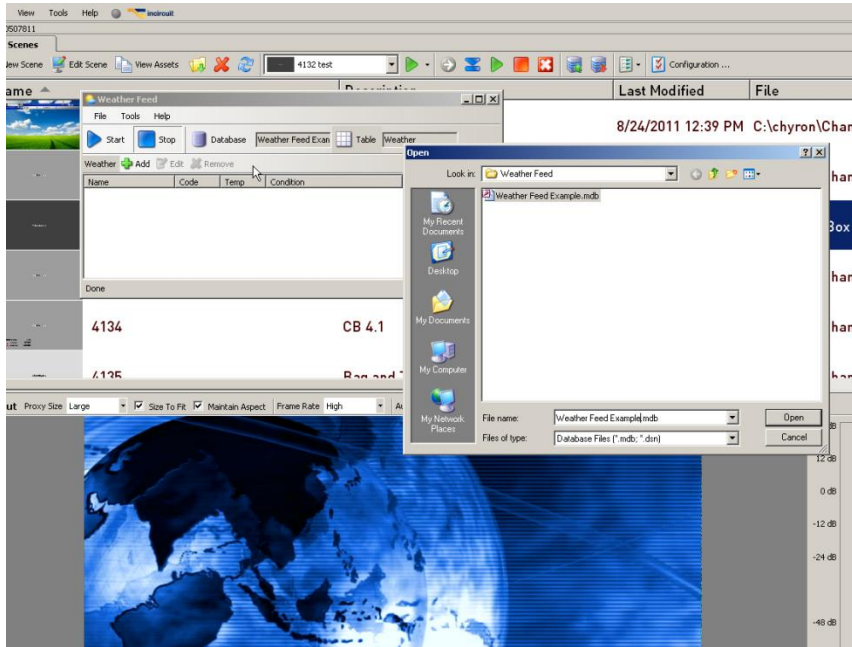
View Tools Help incircuit
0507811
Scenes
New Scene Edit Scene View Assets 4132 test Configuration ...

ame Description Last Modified File

Weather Feed
File Tools Help
Start Stop Database Weather Feed Exan Table Weather
Weather Add Edit Remove

| Name | Code | Temp | Condition |
|---|---|---|---|

Done

8/24/2011 12:39 PM C:\chyron\Char

har
Box
har
har

4134 CB 4.1
4135 Bag and

ut Proxy Size Large Size To Fit Maintain Aspect Frame Rate High

Open
Look in: Weather Feed
Weather Feed Example.mdb
My Recent Documents
Desktop
My Documents
My Computer
My Network Places
File name: Weather Feed Example.mdb
Files of type: Database Files (*.mdb; *.dsn)
Open
Cancel

dB
12 dB
0 dB
-12 dB
-24 dB
-48 dB